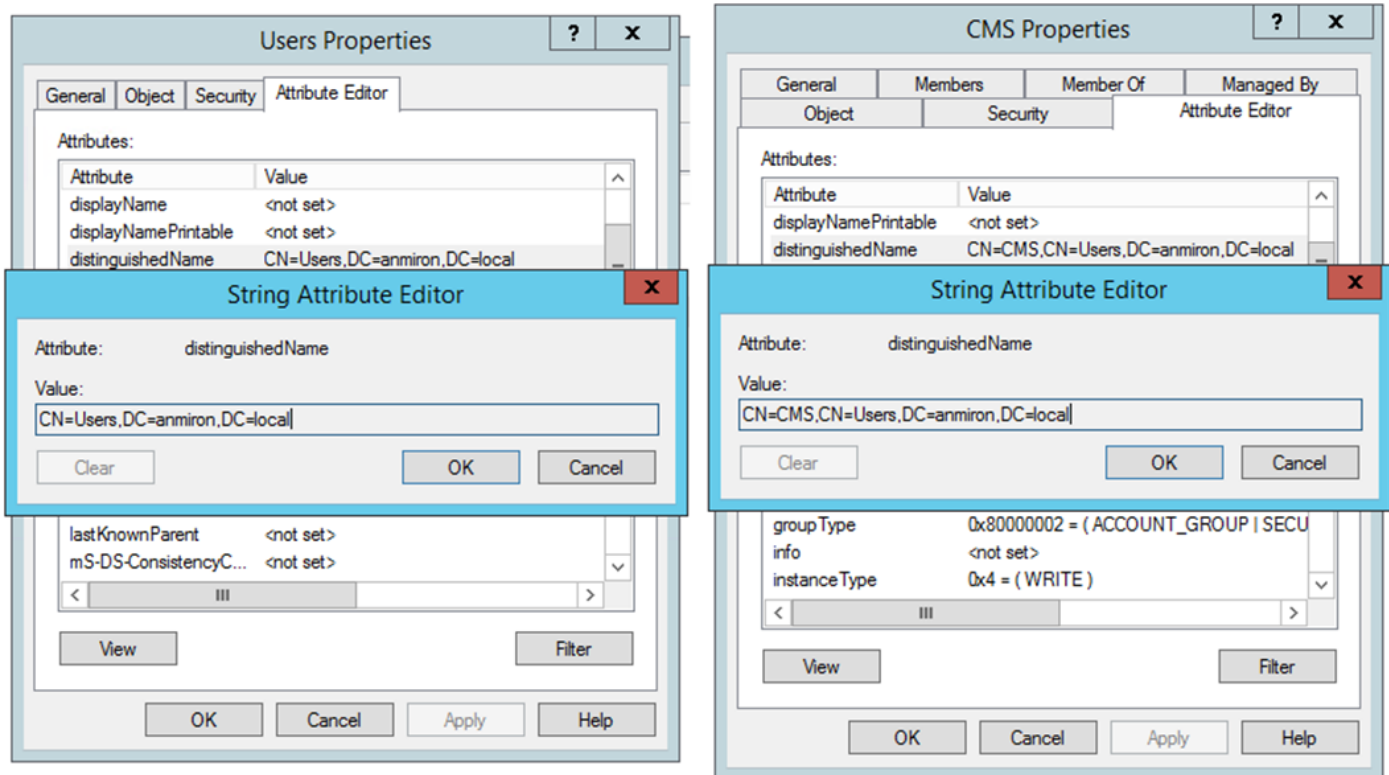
Users Properties

?

X

General | Object | Security | Attribute Editor

Attributes:

| Attribute | Value |
|---|---|
| displayName | <not set> |
| displayNamePrintable | <not set> |
| distinguishedName | CN=Users,DC=anmiron,DC=local |

String Attribute Editor

X

Attribute: distinguishedName

Value:

CN=Users,DC=anmiron,DC=local

Clear

OK

Cancel

| | |
|---|---|
| lastKnownParent | <not set> |
| mS-DS-ConsistencyC... | <not set> |

III

View

Filter

OK

Cancel

Apply

Help

CMS Properties

?

X

General | Members | Member Of | Managed By

Object | Security | Attribute Editor

Attributes:

| Attribute | Value |
|---|---|
| displayNamePrintable | <not set> |
| distinguishedName | CN=CMS,CN=Users,DC=anmiron,DC=local |

String Attribute Editor

X

Attribute: distinguishedName

Value:

CN=CMS,CN=Users,DC=anmiron,DC=local

Clear

OK

Cancel

| | |
|---|---|
| groupType | 0x80000002 = ( ACCOUNT_GROUP \| SECU |
| info | <not set> |
| instanceType | 0x4 = ( WRITE ) |

III

View

Filter

OK

Cancel

Apply

Help